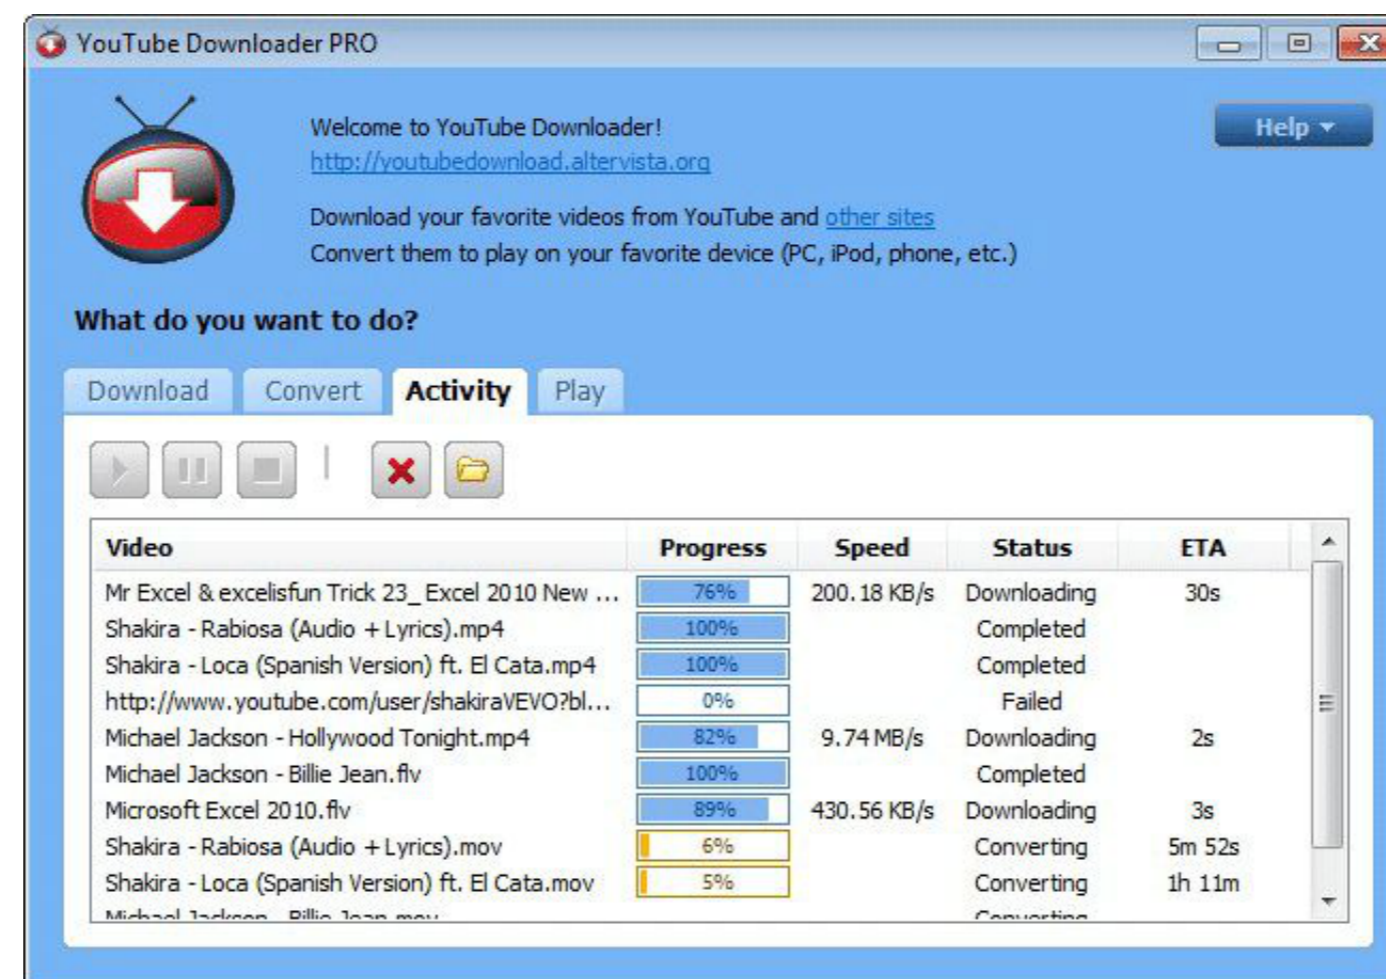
YouTube Downloader PRO

Welcome to YouTube Downloader!
http://youtubedownload.altervista.org

Download your favorite videos from YouTube and other sites
Convert them to play on your favorite device (PC, iPod, phone, etc.)

Help

What do you want to do?

Download Convert Activity Play

| Video | Progress | Speed | Status | ETA |
|---|---|---|---|---|
| Mr Excel & excelisfun Trick 23_ Excel 2010 New ... | 76% | 200.18 KB/s | Downloading | 30s |
| Shakira - Rabiosa (Audio + Lyrics).mp4 | 100% | | Completed | |
| Shakira - Loca (Spanish Version) ft. El Cata.mp4 | 100% | | Completed | |
| http://www.youtube.com/user/shakiraVEVO?bl... | 0% | | Failed | |
| Michael Jackson - Hollywood Tonight.mp4 | 82% | 9.74 MB/s | Downloading | 2s |
| Michael Jackson - Billie Jean.flv | 100% | | Completed | |
| Microsoft Excel 2010.flv | 89% | 430.56 KB/s | Downloading | 3s |
| Shakira - Rabiosa (Audio + Lyrics).mov | 6% | | Converting | 5m 52s |
| Shakira - Loca (Spanish Version) ft. El Cata.mov | 5% | | Converting | 1h 11m |
| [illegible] | | | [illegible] | |